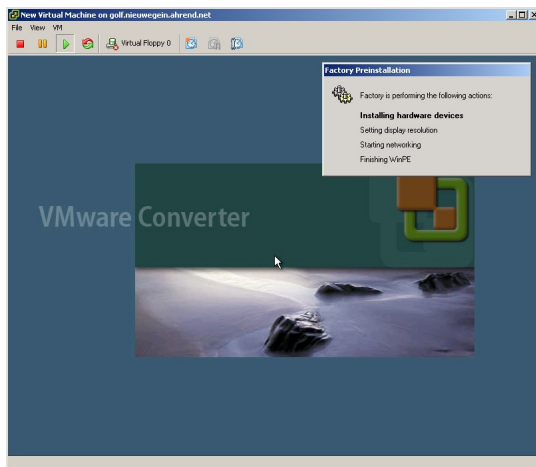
New Virtual Machine on golf.nieuwegein.ahrend.net

File View VM

Virtual Floppy 0

Factory Preinstallation

Factory is performing the following actions:

Installing hardware devices

Setting display resolution

Starting networking

Finishing WinPE

VMware Converter